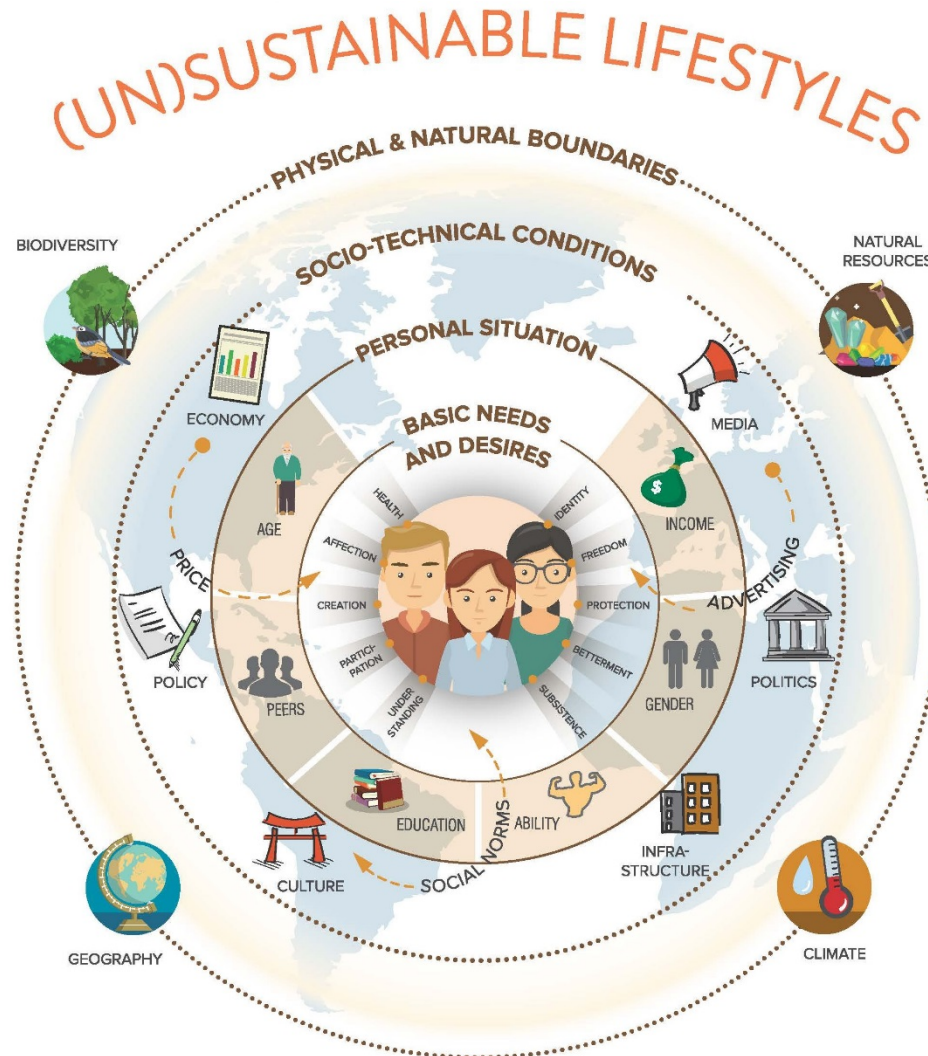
(UN)SUSTAINABLE LIFESTYLES

PHYSICAL & NATURAL BOUNDARIES

BIODIVERSITY

NATURAL RESOURCES

SOCIO-TECHNICAL CONDITIONS

PERSONAL SITUATION

ECONOMY

MEDIA

BASIC NEEDS AND DESIRES

HEALTH

IDENTITY

AGE

INCOME

AFFECTION

FREEDOM

PRICE

ADVERTISING

CREATION

PROTECTION

PARTICI-PATION

BETTERMENT

UNDER STANDING

SUBSISTENCE

POLICY

PEERS

GENDER

POLITICS

EDUCATION

ABILITY

SOCIAL NORMS

CULTURE

INFRA-STRUCTURE

GEOGRAPHY

CLIMATE